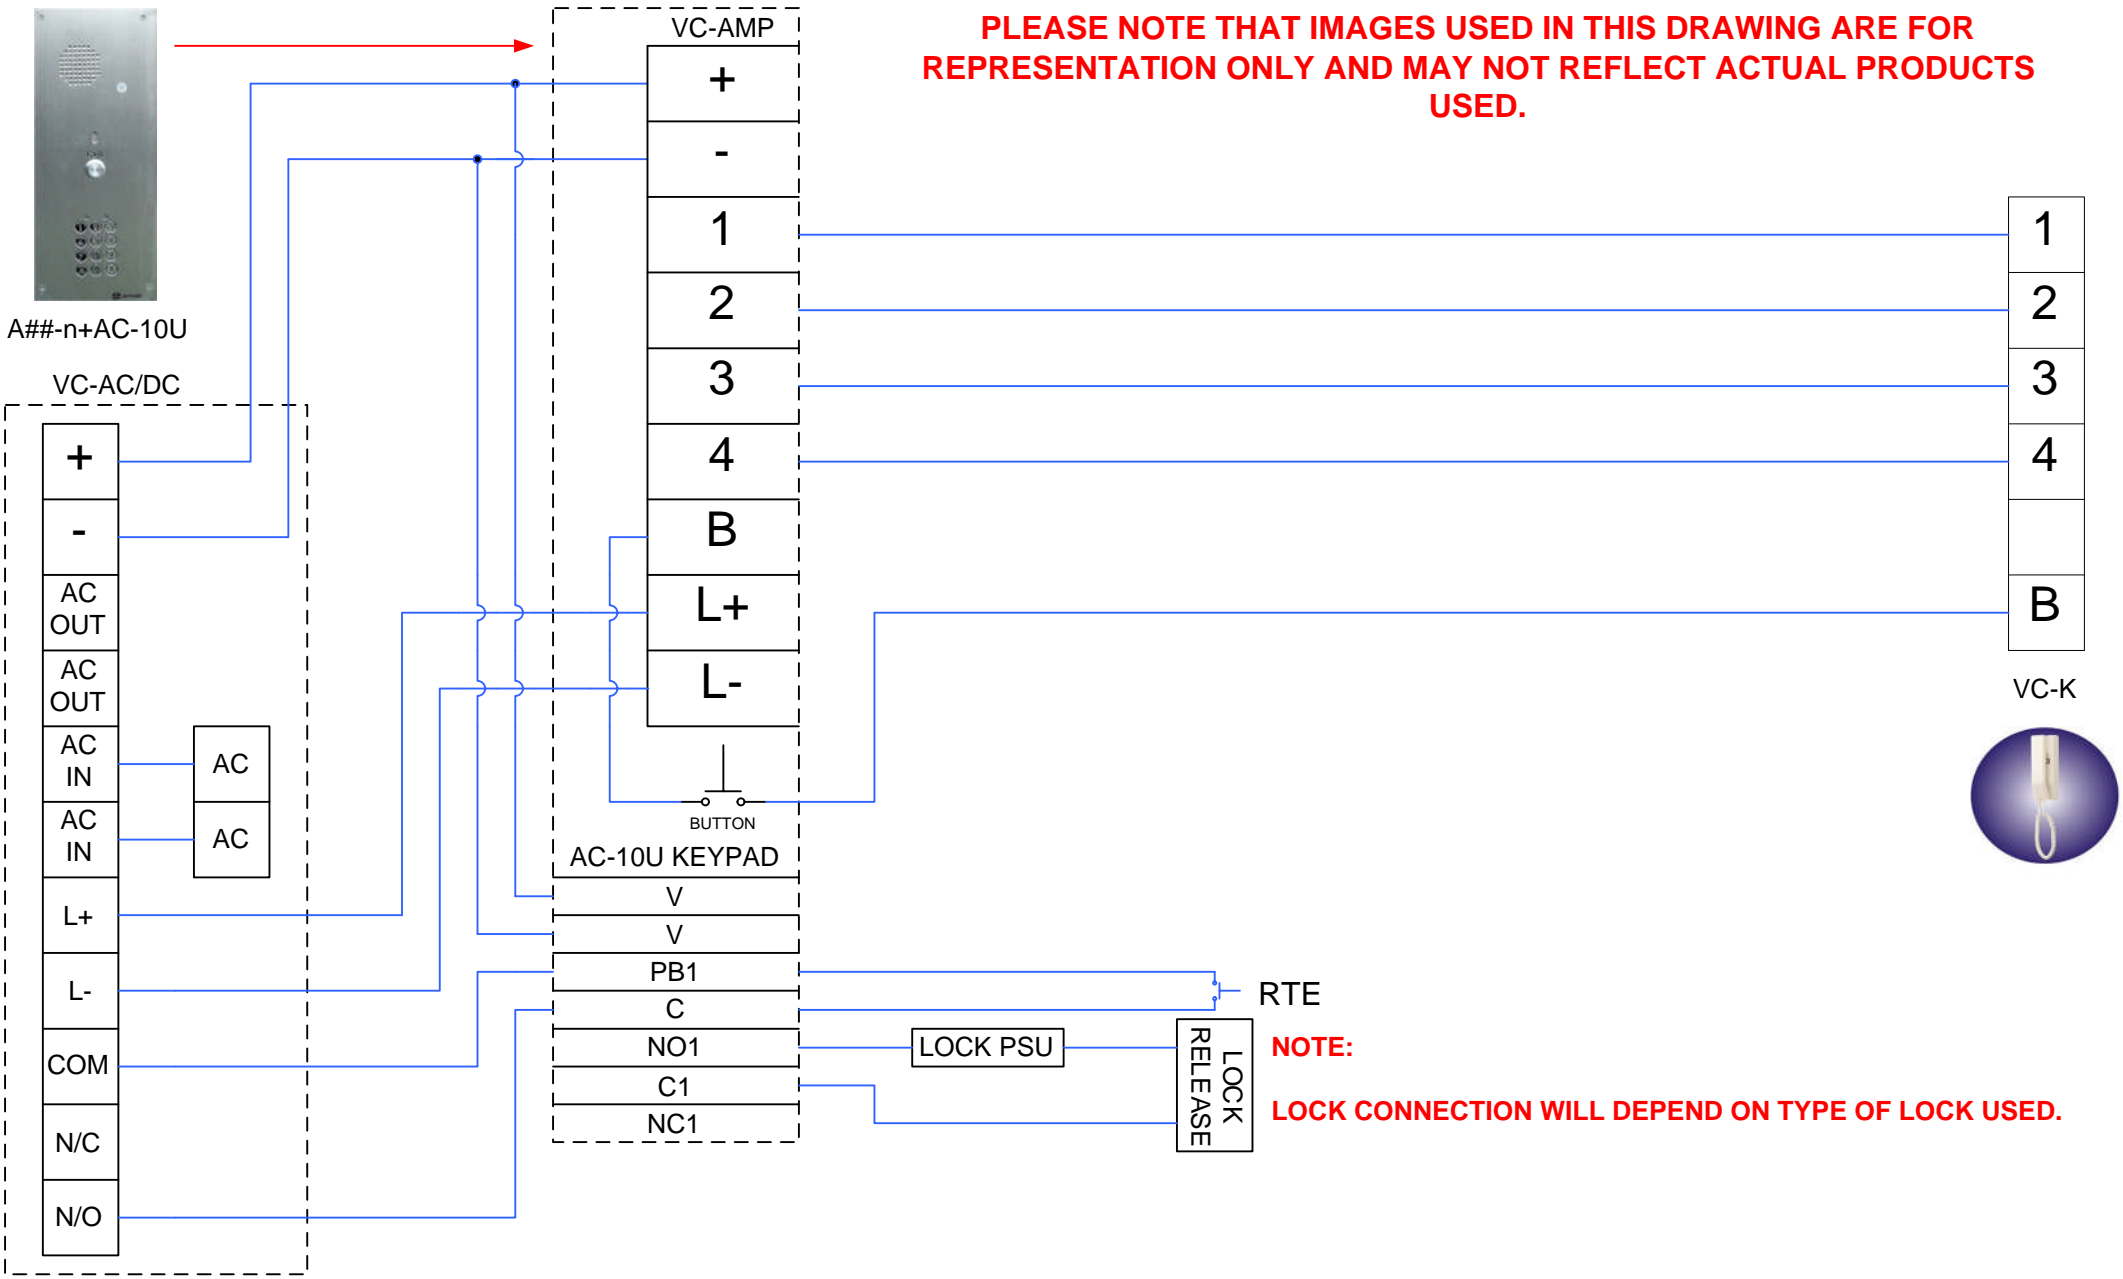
VC-AMP

PLEASE NOTE THAT IMAGES USED IN THIS DRAWING ARE FOR REPRESENTATION ONLY AND MAY NOT REFLECT ACTUAL PRODUCTS USED.

+
-
1
2
3
4
B
L+
L-

1
2
3
4

B

A##-n+AC-10U

VC-AC/DC

+
-
AC OUT
AC OUT
AC IN
AC IN
L+
L-
COM
N/C
N/O

AC
AC

BUTTON
AC-10U KEYPAD
V
V
PB1
C
NO1
C1
NC1

VC-K

RTE

LOCK PSU

LOCK RELEASE

NOTE:

LOCK CONNECTION WILL DEPEND ON TYPE OF LOCK USED.